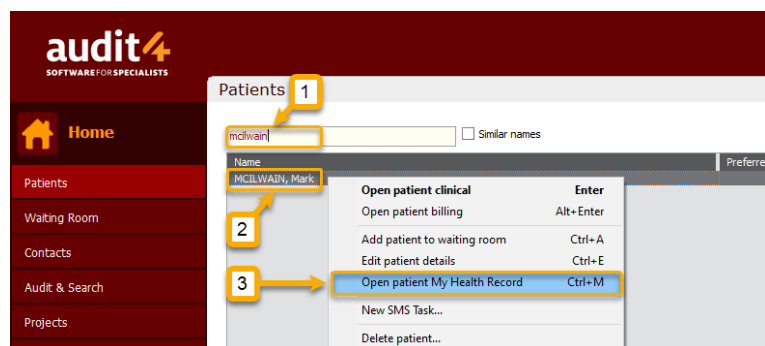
audit4
SOFTWAREFORSPECIALISTS

Home

Patients

Waiting Room

Contacts

Audit & Search

Projects

Patients

1

mcilwain

Similar names

Name

Preferre

MCILWAIN, Mark

2

3

| | |
|---|---|
| Open patient clinical | Enter |
| Open patient billing | Alt+Enter |
| Add patient to waiting room | Ctrl+A |
| Edit patient details | Ctrl+E |
| Open patient My Health Record | Ctrl+M |
| New SMS Task... | |
| Delete patient... | |